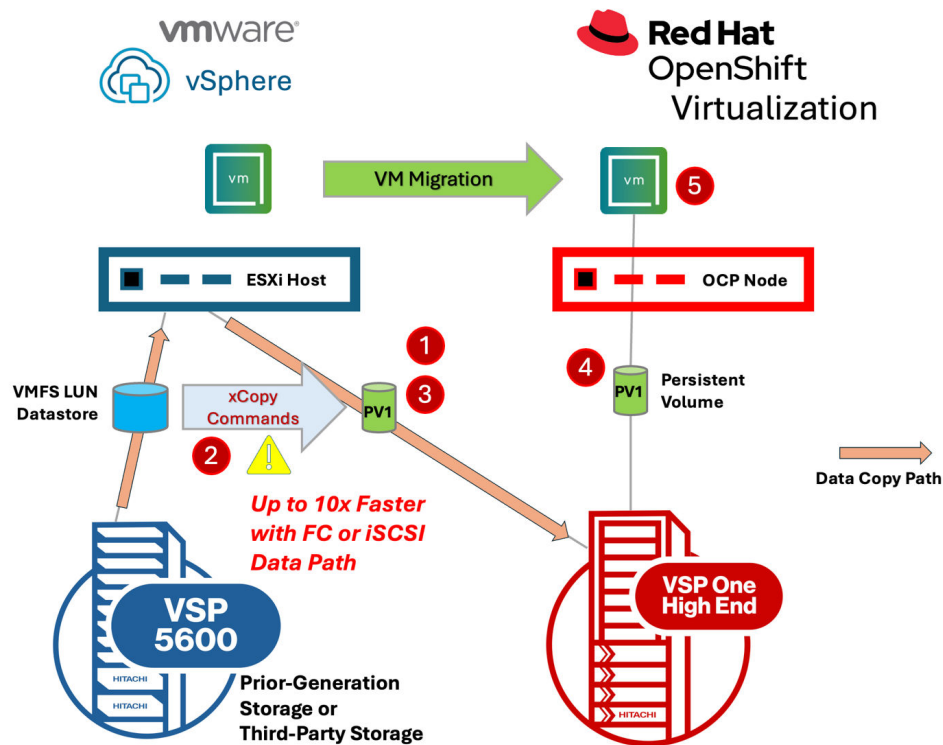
vmware
vSphere

Red Hat
OpenShift
Virtualization

vm

VM Migration

vm

5

ESXi Host

OCP Node

1

4

VMFS LUN Datastore

xCopy Commands

PV1

3

PV1

Persistent Volume

2

Data Copy Path

Up to 10x Faster with FC or iSCSI Data Path

VSP 5600

HITACHI

HITACHI

Prior-Generation Storage or Third-Party Storage

VSP One High End

HITACHI